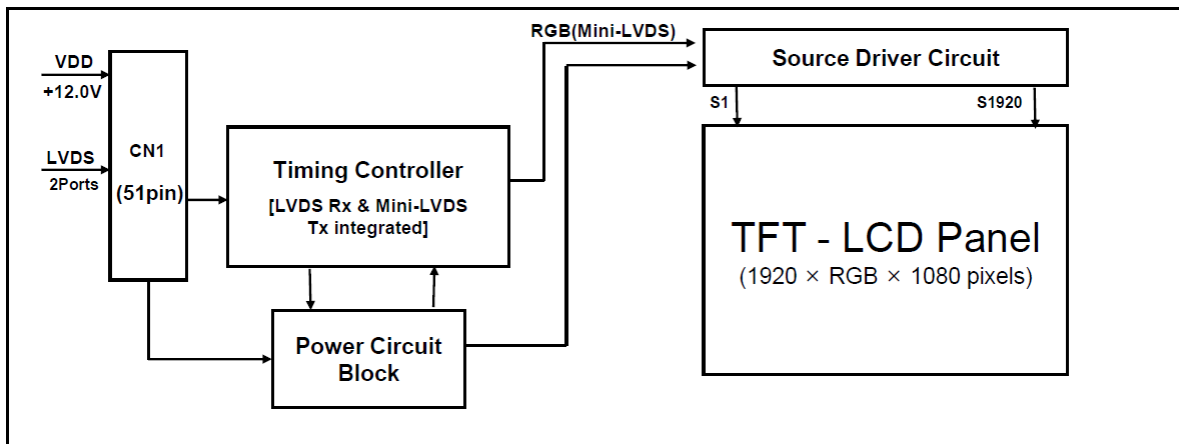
VDD
+12.0V

LVDS
2Ports

CN1
(51pin)

Timing Controller
[LVDS Rx & Mini-LVDS Tx integrated]

Power Circuit Block

RGB(Mini-LVDS)

Source Driver Circuit

S1

S1920

TFT - LCD Panel
(1920 × RGB × 1080 pixels)